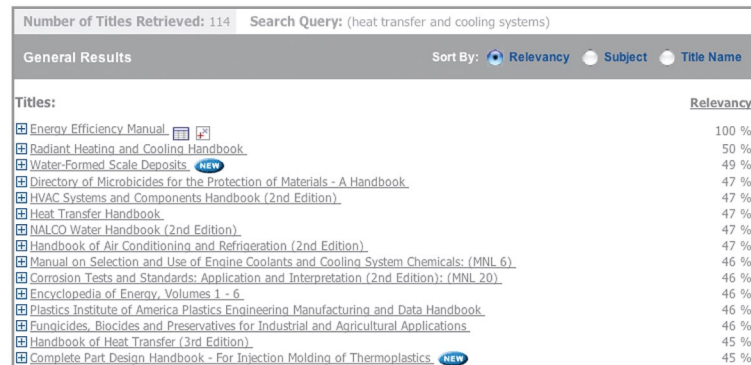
Number of Titles Retrieved: 114 Search Query: (heat transfer and cooling systems)

General Results

Sort By: Relevancy Subject Title Name

| Titles: | Relevancy |
|---|---|
| Energy Efficiency Manual | 100 % |
| Radiant Heating and Cooling Handbook | 50 % |
| Water-Formed Scale Deposits NEW | 49 % |
| Directory of Microbicides for the Protection of Materials - A Handbook | 47 % |
| HVAC Systems and Components Handbook (2nd Edition) | 47 % |
| Heat Transfer Handbook | 47 % |
| NALCO Water Handbook (2nd Edition) | 47 % |
| Handbook of Air Conditioning and Refrigeration (2nd Edition) | 47 % |
| Manual on Selection and Use of Engine Coolants and Cooling System Chemicals: (MNL 6) | 46 % |
| Corrosion Tests and Standards: Application and Interpretation (2nd Edition): (MNL 20) | 46 % |
| Encyclopedia of Energy, Volumes 1 - 6 | 46 % |
| Plastics Institute of America Plastics Engineering Manufacturing and Data Handbook | 46 % |
| Fungicides, Biocides and Preservatives for Industrial and Agricultural Applications | 46 % |
| Handbook of Heat Transfer (3rd Edition) | 45 % |
| Complete Part Design Handbook - For Injection Molding of Thermoplastics NEW | 45 % |